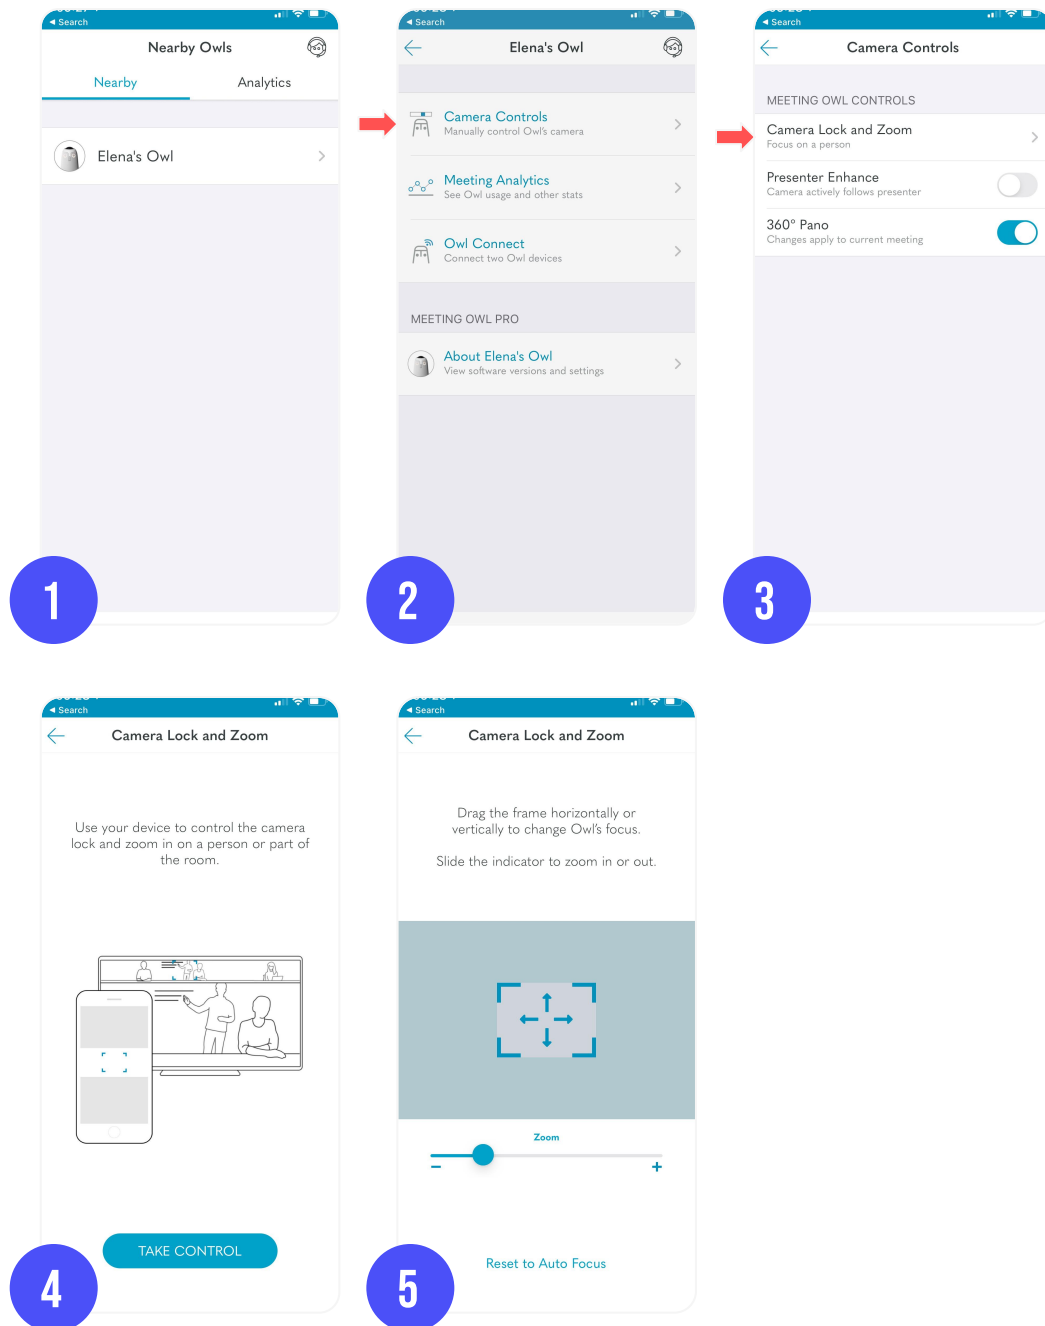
◂ Search

Nearby Owls

Nearby

Analytics

Elena's Owl

1

◂ Search

Elena's Owl

Camera Controls
Manually control Owl's camera

Meeting Analytics
See Owl usage and other stats

Owl Connect
Connect two Owl devices

MEETING OWL PRO

About Elena's Owl
View software versions and settings

2

◂ Search

Camera Controls

MEETING OWL CONTROLS

Camera Lock and Zoom
Focus on a person

Presenter Enhance
Camera actively follows presenter

360° Pano
Changes apply to current meeting

3

◂ Search

Camera Lock and Zoom

Use your device to control the camera lock and zoom in on a person or part of the room.

TAKE CONTROL

4

◂ Search

Camera Lock and Zoom

Drag the frame horizontally or vertically to change Owl's focus.

Slide the indicator to zoom in or out.

Zoom

–

+

Reset to Auto Focus

5